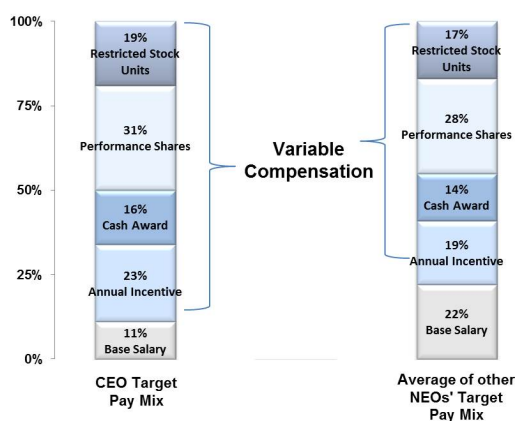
100%
75%
50%
25%
0%

19%
Restricted Stock Units

31%
Performance Shares

16%
Cash Award

23%
Annual Incentive

11%
Base Salary

CEO Target Pay Mix

Variable Compensation

17%
Restricted Stock Units

28%
Performance Shares

14%
Cash Award

19%
Annual Incentive

22%
Base Salary

Average of other NEOs' Target Pay Mix